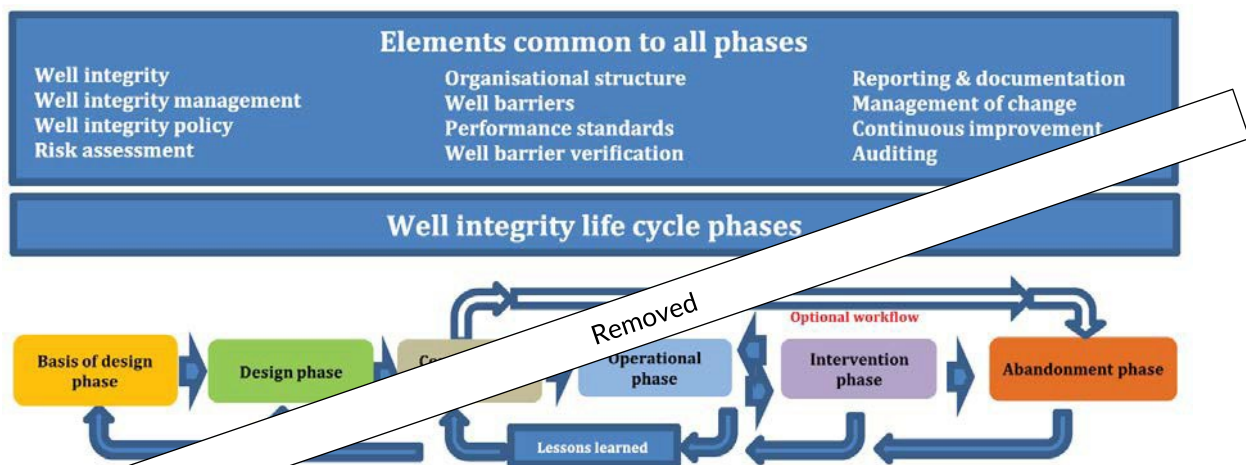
Elements common to all phases

Well integrity
Well integrity management
Well integrity policy
Risk assessment

Organisational structure
Well barriers
Performance standards
Well barrier verification

Reporting & documentation
Management of change
Continuous improvement
Auditing

Well integrity life cycle phases

Removed

Optional workflow

Basis of design phase

Design phase

Co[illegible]

Operational phase

Intervention phase

Abandonment phase

Lessons learned